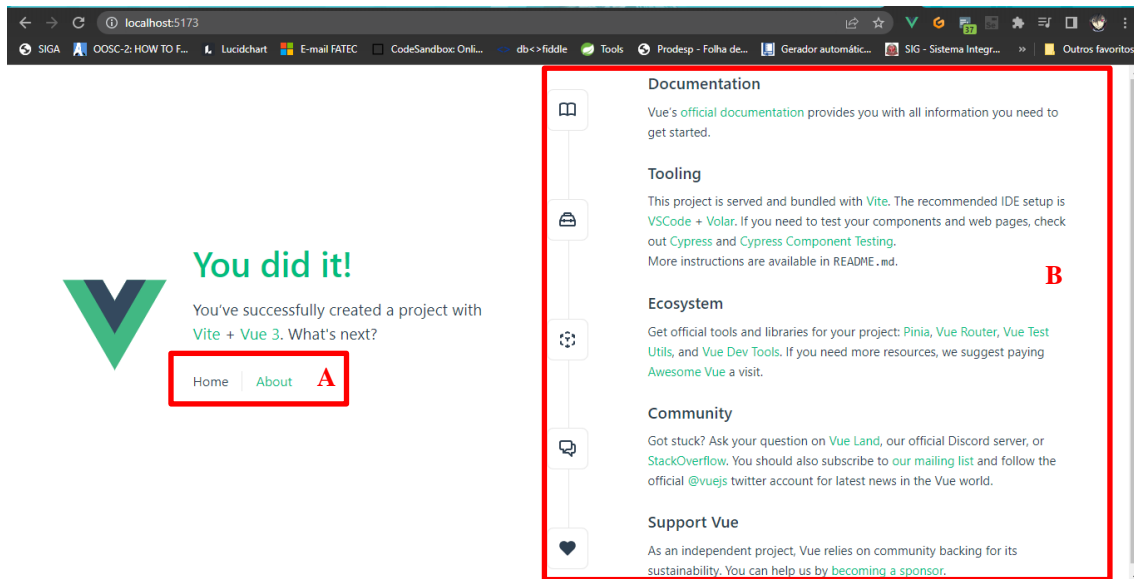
localhost:5173

SIGA OOSC-2: HOW TO F... Lucidchart E-mail FATEC CodeSandbox: Onli... db<>fiddle Tools Prodesp - Folha de... Gerador automátic... SIG - Sistema Integr... » Outros favoritos

You did it!

You've successfully created a project with Vite + Vue 3. What's next?

Home About

A

Documentation

Vue's official documentation provides you with all information you need to get started.

Tooling

This project is served and bundled with Vite. The recommended IDE setup is VSCode + Volar. If you need to test your components and web pages, check out Cypress and Cypress Component Testing.
More instructions are available in README.md.

B

Ecosystem

Get official tools and libraries for your project: Pinia, Vue Router, Vue Test Utils, and Vue Dev Tools. If you need more resources, we suggest paying Awesome Vue a visit.

Community

Got stuck? Ask your question on Vue Land, our official Discord server, or StackOverflow. You should also subscribe to our mailing list and follow the official @vuejs twitter account for latest news in the Vue world.

Support Vue

As an independent project, Vue relies on community backing for its sustainability. You can help us by becoming a sponsor.